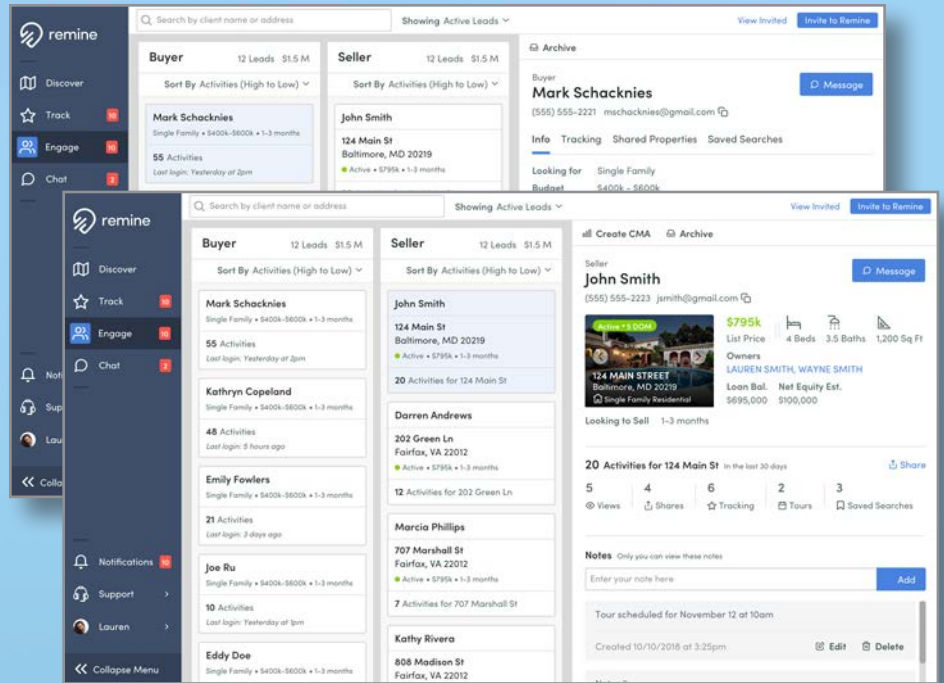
remine

Discover
Track 10
Engage 10
Chat 2
Noti
Sup
Laur
Colla

Search by client name or address
Showing Active Leads
View Invited
Invite to Remine

Buyer 12 Leads $1.5 M
Sort By Activities (High to Low)
Mark Schacknies
Single Family • $400k-$600k • 1-3 months
55 Activities
Last login: Yesterday at 2pm

Seller 12 Leads $1.5 M
Sort By Activities (High to Low)
John Smith
124 Main St
Baltimore, MD 20219
Active • $795k • 1-3 months

Archive
Buyer
Mark Schacknies
Message
(555) 555-2221 mschacknies@gmail.com
Info Tracking Shared Properties Saved Searches
Looking for Single Family
Budget $400k - $600k

remine

Discover
Track 10
Engage 10
Chat 2

Notifications 10
Support
Lauren
Collapse Menu

Search by client name or address
Showing Active Leads
View Invited
Invite to Remine

Buyer 12 Leads $1.5 M
Sort By Activities (High to Low)

Mark Schacknies
Single Family • $400k-$600k • 1-3 months
55 Activities
Last login: Yesterday at 2pm

Kathryn Copeland
Single Family • $400k-$600k • 1-3 months
48 Activities
Last login: 5 hours ago

Emily Fowlers
Single Family • $400k-$600k • 1-3 months
21 Activities
Last login: 3 days ago

Joe Ru
Single Family • $400k-$600k • 1-3 months
10 Activities
Last login: Yesterday at 1pm

Eddy Doe
Single Family • $400k-$600k • 1-3 months

Seller 12 Leads $1.5 M
Sort By Activities (High to Low)

John Smith
124 Main St
Baltimore, MD 20219
Active • $795k • 1-3 months
20 Activities for 124 Main St

Darren Andrews
202 Green Ln
Fairfax, VA 22012
Active • $795k • 1-3 months
12 Activities for 202 Green Ln

Marcia Phillips
707 Marshall St
Fairfax, VA 22012
Active • $795k • 1-3 months
7 Activities for 707 Marshall St

Kathy Rivera
808 Madison St
Fairfax, VA 22012

Create CMA Archive
Seller
John Smith
Message
(555) 555-2223 jsmith@gmail.com
Active • 5 DOM
124 MAIN STREET
Baltimore, MD 20219
Single Family Residential
$795k
List Price
4 Beds 3.5 Baths 1,200 Sq Ft
Owners
LAUREN SMITH, WAYNE SMITH
Loan Bal. Net Equity Est.
$695,000 $100,000
Looking to Sell 1-3 months

20 Activities for 124 Main St In the last 30 days
Share
5 Views
4 Shares
6 Tracking
2 Tours
3 Saved Searches

Notes Only you can view these notes
Enter your note here
Add
Tour scheduled for November 12 at 10am
Created 10/10/2018 at 3:25pm
Edit Delete